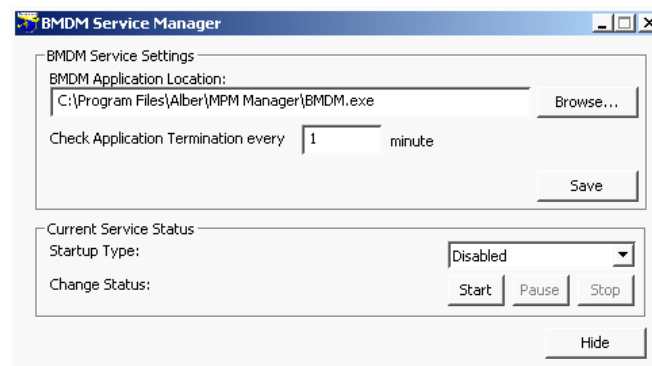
BMDM Service Manager

BMDM Service Settings

BMDM Application Location:

C:\Program Files\Alber\MPM Manager\BMDM.exe

Browse...

Check Application Termination every 1 minute

Save

Current Service Status

Startup Type: Disabled

Change Status: Start Pause Stop

Hide